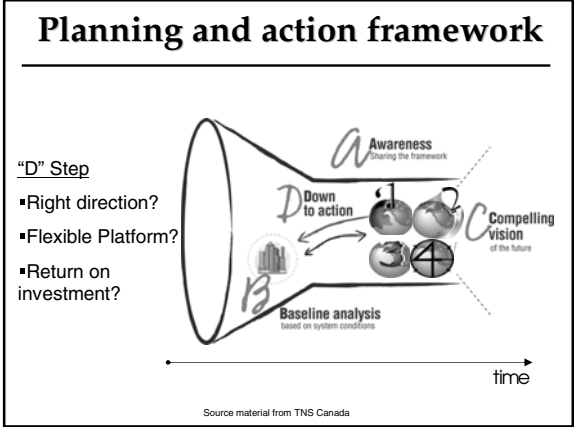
Planning and action framework

"D" Step

▪Right direction?

▪Flexible Platform?

▪Return on investment?

A Awareness
Sharing the framework

D Down to action

1 2 3 4

C Compelling vision
of the future

B Baseline analysis
based on system conditions

time

Source material from TNS Canada